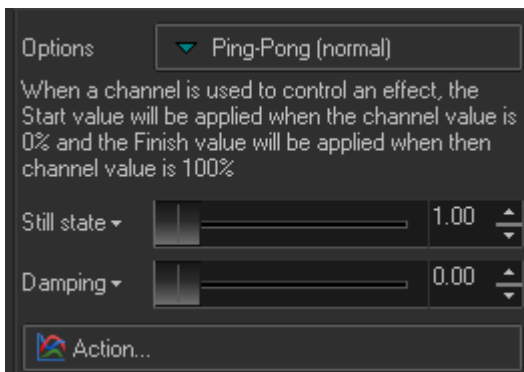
Options

Ping-Pong (normal)

When a channel is used to control an effect, the Start value will be applied when the channel value is 0% and the Finish value will be applied when then channel value is 100%

Still state

1.00

Damping

0.00

Action...